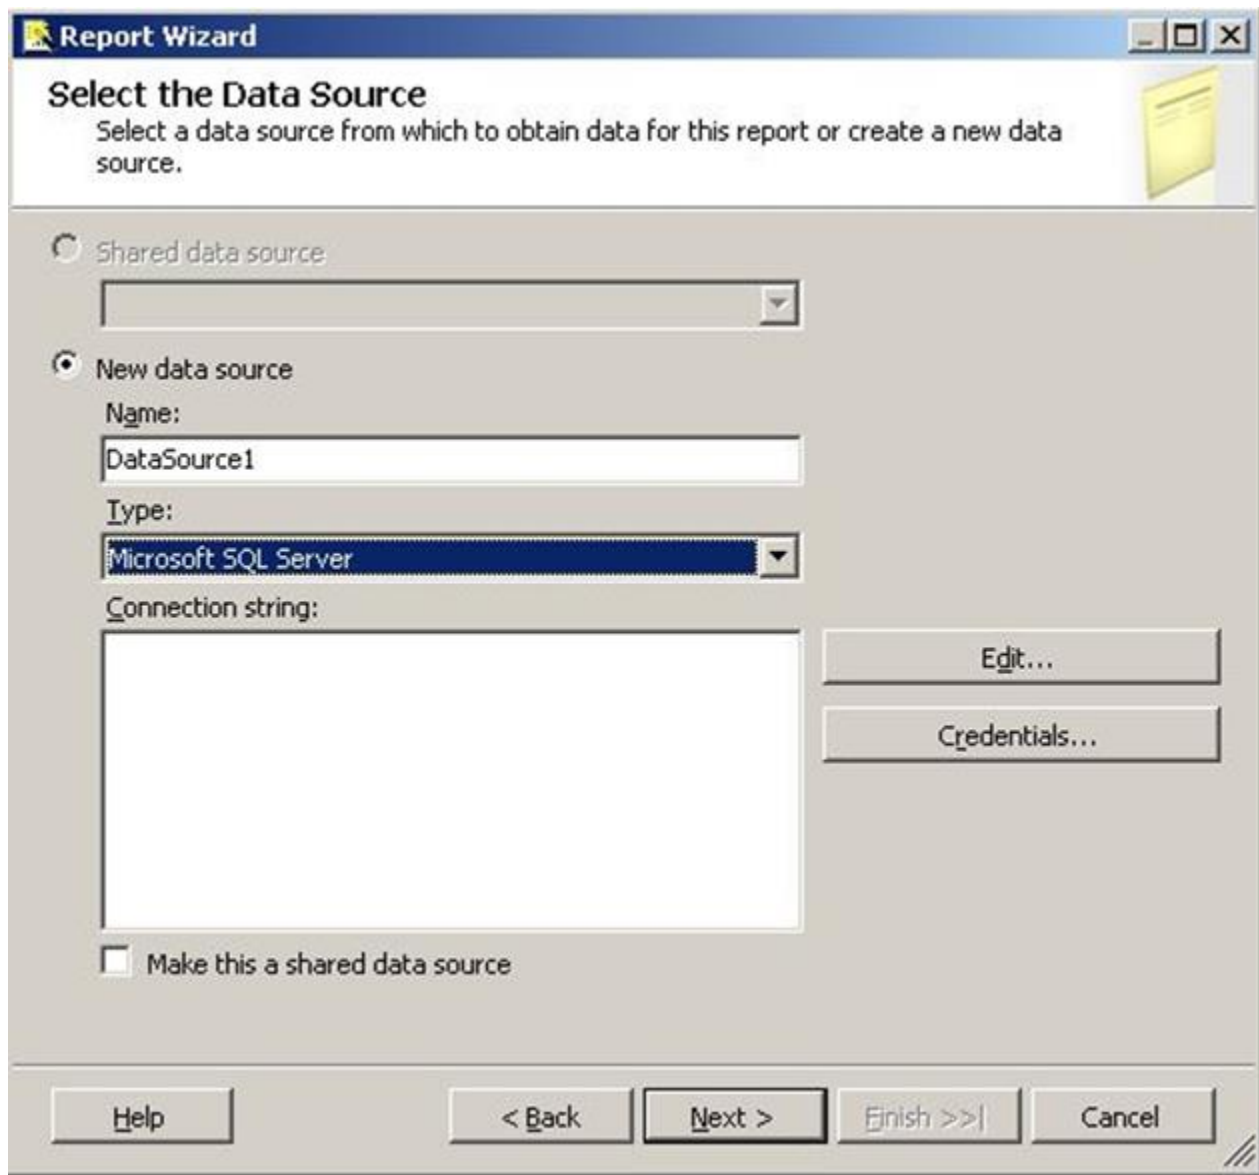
Report Wizard

Select the Data Source

Select a data source from which to obtain data for this report or create a new data source.

Shared data source

New data source

Name:

DataSource1

Type:

Microsoft SQL Server

Connection string:

Edit...

Credentials...

Make this a shared data source

Help

< Back

Next >

Finish >>|

Cancel